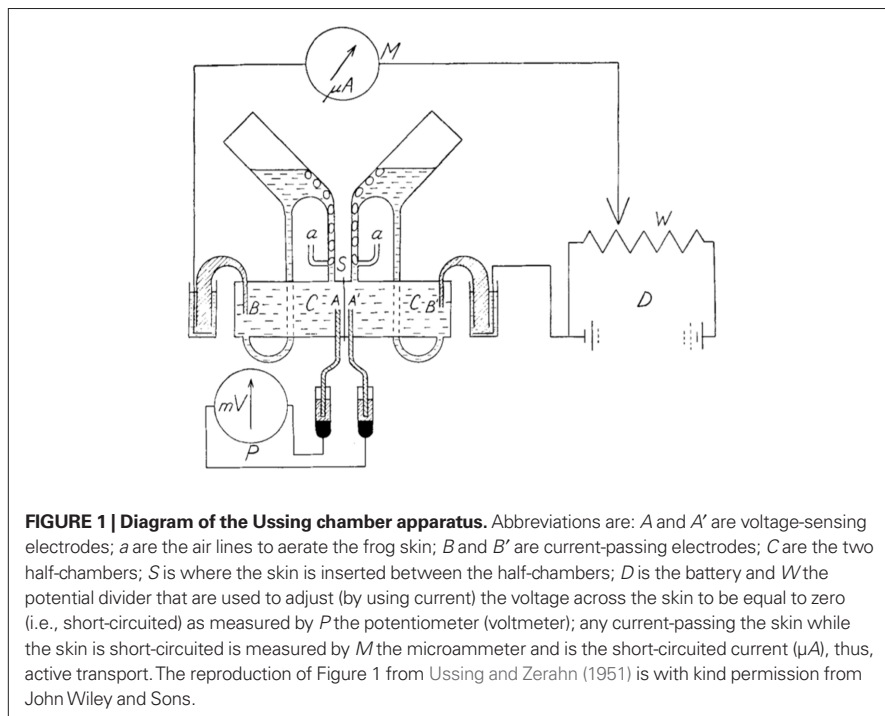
M

$\mu A$

W

a

S

a

B

C

A

A'

C

B

D

mV

P

**FIGURE 1 | Diagram of the Ussing chamber apparatus.** Abbreviations are: *A* and *A'* are voltage-sensing electrodes; *a* are the air lines to aerate the frog skin; *B* and *B'* are current-passing electrodes; *C* are the two half-chambers; *S* is where the skin is inserted between the half-chambers; *D* is the battery and *W* the potential divider that are used to adjust (by using current) the voltage across the skin to be equal to zero (i.e., short-circuited) as measured by *P* the potentiometer (voltmeter); any current-passing the skin while the skin is short-circuited is measured by *M* the microammeter and is the short-circuited current (µ*A*), thus, active transport. The reproduction of Figure 1 from Ussing and Zerahn (1951) is with kind permission from John Wiley and Sons.